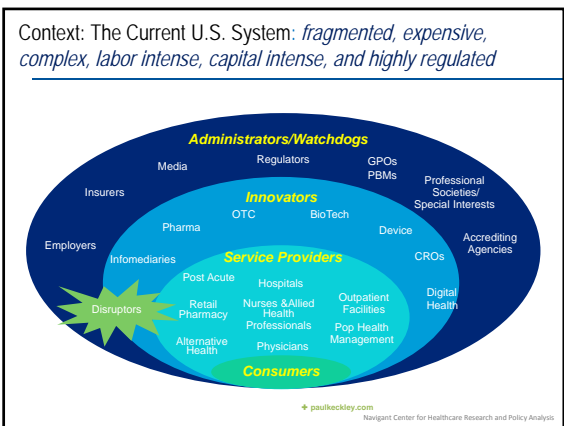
Context: The Current U.S. System: *fragmented, expensive, complex, labor intense, capital intense, and highly regulated*

Administrators/Watchdogs

Media

Regulators

GPOs
PBMs

Insurers

Professional Societies/ Special Interests

Employers

Accrediting Agencies

Innovators

Pharma

OTC

BioTech

Device

Infomediaries

CROs

Service Providers

Post Acute

Hospitals

Digital Health

Disruptors

Retail Pharmacy

Nurses &Allied Health Professionals

Outpatient Facilities

Pop Health Management

Alternative Health

Physicians

Consumers

paulkeckley.com
Navigant Center for Healthcare Research and Policy Analysis